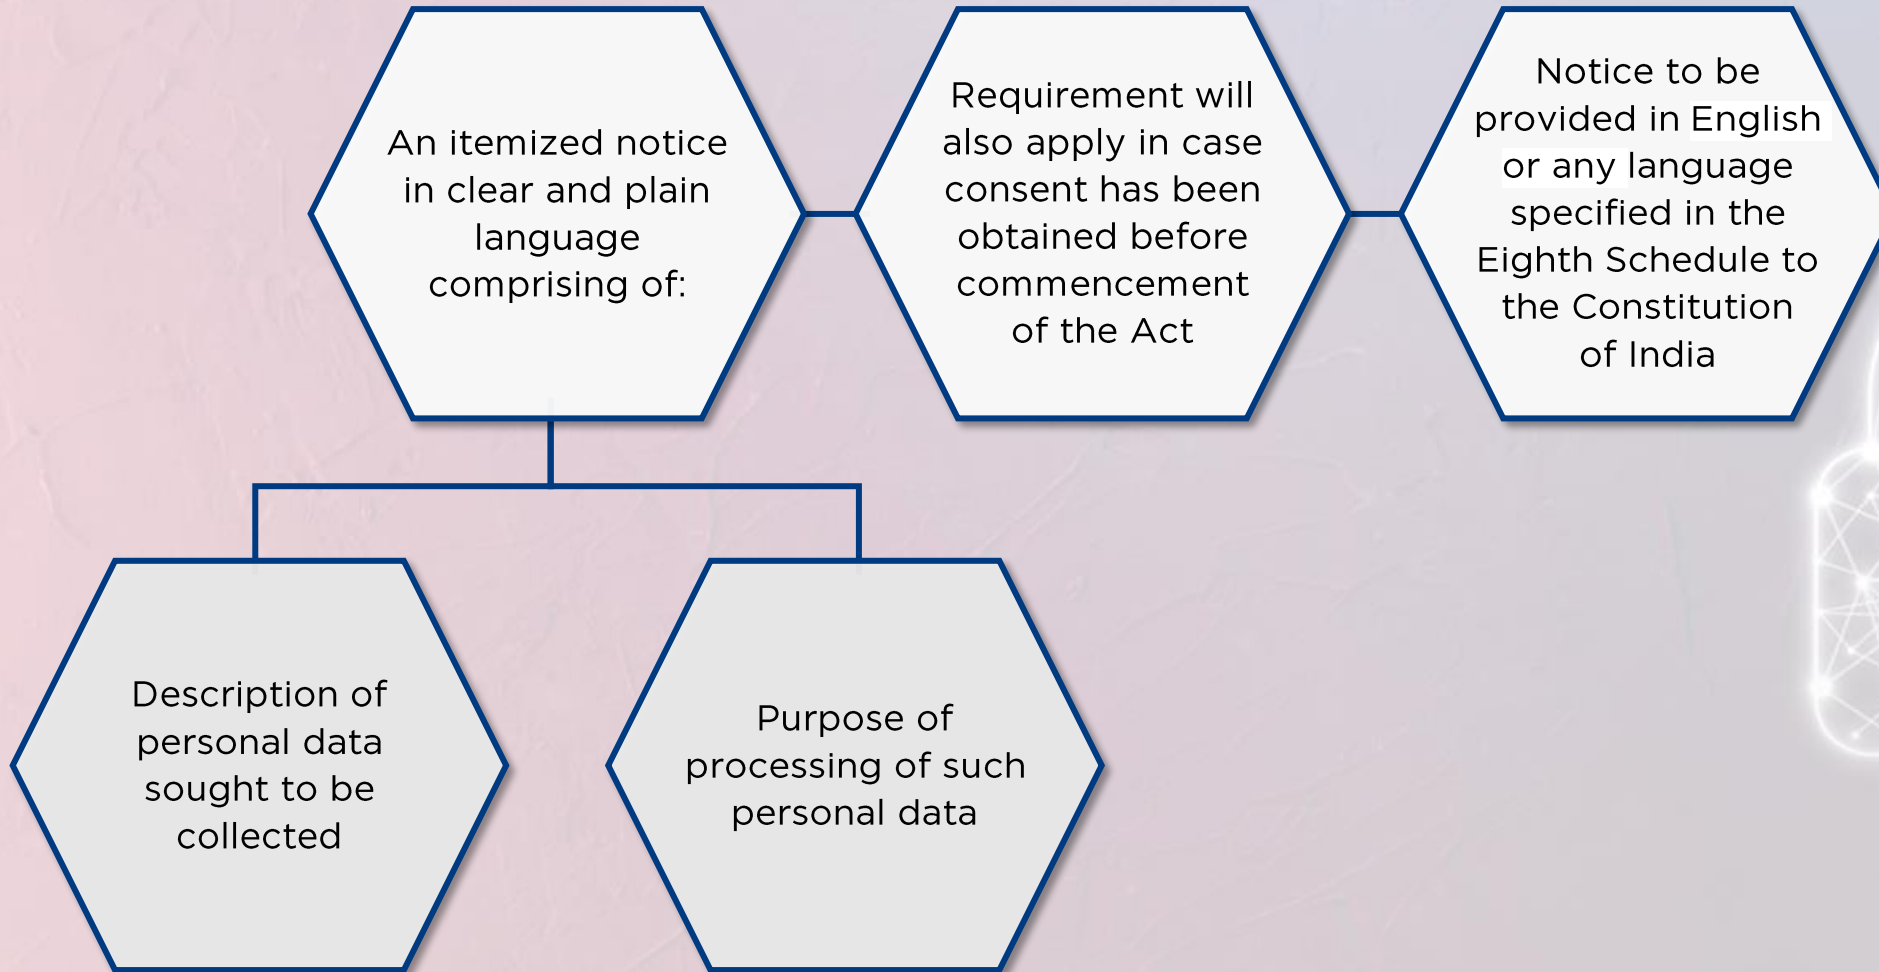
An itemized notice in clear and plain language comprising of:

Requirement will also apply in case consent has been obtained before commencement of the Act

Notice to be provided in English or any language specified in the Eighth Schedule to the Constitution of India

Description of personal data sought to be collected

Purpose of processing of such personal data